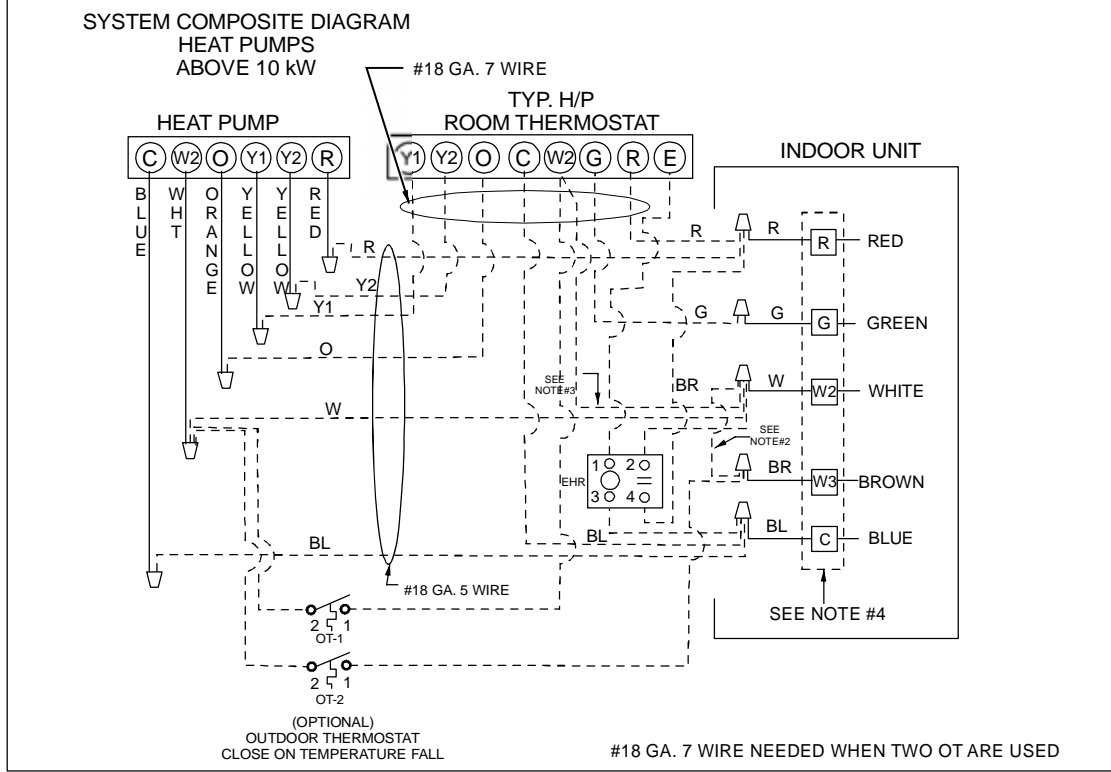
SYSTEM COMPOSITE DIAGRAM
HEAT PUMPS
ABOVE 10 kW

#18 GA. 7 WIRE

TYP. H/P
ROOM THERMOSTAT

HEAT PUMP

C W2 O Y1 Y2 R

Y1 Y2 O C W2 G R E

INDOOR UNIT

BLUE WHT ORANGE YELLOW YELLOW RED

R
Y2
Y1
O
W

R R
G G
BR W
SEE NOTE#3
SEE NOTE#2
BR
BL

1 2
EHR
3 4

BL

R RED
G GREEN
W2 WHITE
W3 BROWN
C BLUE

#18 GA. 5 WIRE

2 1
OT-1

2 1
OT-2

(OPTIONAL)
OUTDOOR THERMOSTAT
CLOSE ON TEMPERATURE FALL

SEE NOTE #4

#18 GA. 7 WIRE NEEDED WHEN TWO OT ARE USED